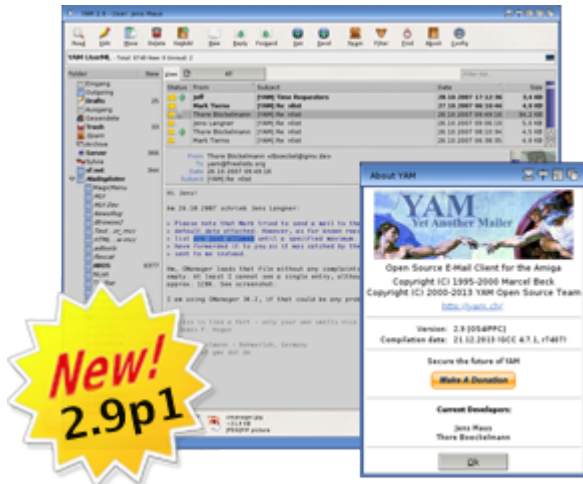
YAM 2.9 - User: Jens Maus

Read Edit Move Delete Getaddr New Reply Forward Get Send Spam Filter Find Abook Config

YAM List/ML - Total: 8748 New: 0 Unread: 0

Folder

Status From Subject Date Size

Mark Terme [YAM] Re: nlist
Thore Böckelmann [YAM] Re: nlist
Jens Langner [YAM] Re: nlist
Thore Böckelmann [YAM] Re: nlist
Mark Terme [YAM] Re: nlist

Hi Jens!

Am 28.10.2007 schrieb Jens Langner:

Open Source E-Mail Client for the Amiga
Copyright (C) 1995-2000 Marcel Beck
Copyright (C) 2000-2013 YAM Open Source Team
http://yam.ch/

Version: 2.9 [OS4/PPC]
Compilation date: 21.12.2013 [GCC 4.7.1, r7407]

Secure the future of YAM

Make A Donation

Current Developers:

Jens Maus
Thore Boeckelmann

Ok

About YAM

YAM
Yet Another Mailer

New!
2.9p1